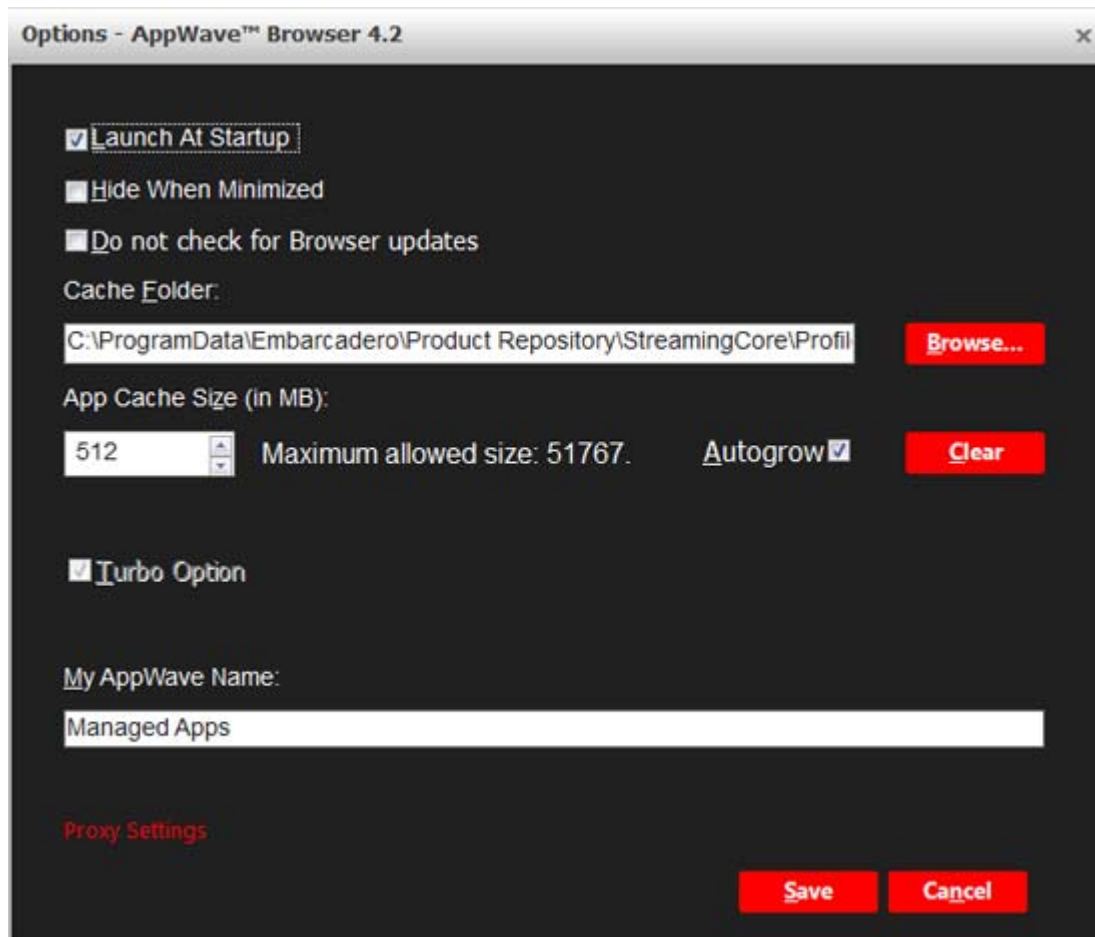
Options - AppWave™ Browser 4.2
×

Launch At Startup

Hide When Minimized

Do not check for Browser updates

Cache Folder:

C:\ProgramData\Embarcadero\Product Repository\StreamingCore\Profil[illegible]

Browse...

App Cache Size (in MB):

512

Maximum allowed size: 51767.

Autogrow

Clear

Turbo Option

My AppWave Name:

Managed Apps

Proxy Settings

Save

Cancel